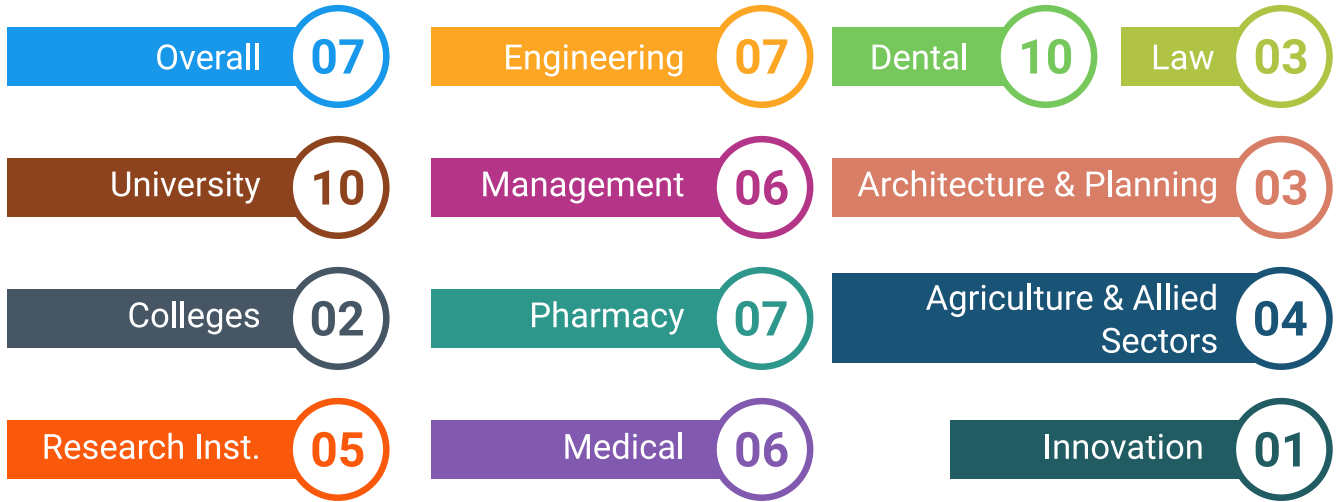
Overall 07

Engineering 07

Dental 10

Law 03

University 10

Management 06

Architecture & Planning 03

Colleges 02

Pharmacy 07

Agriculture & Allied Sectors 04

Research Inst. 05

Medical 06

Innovation 01